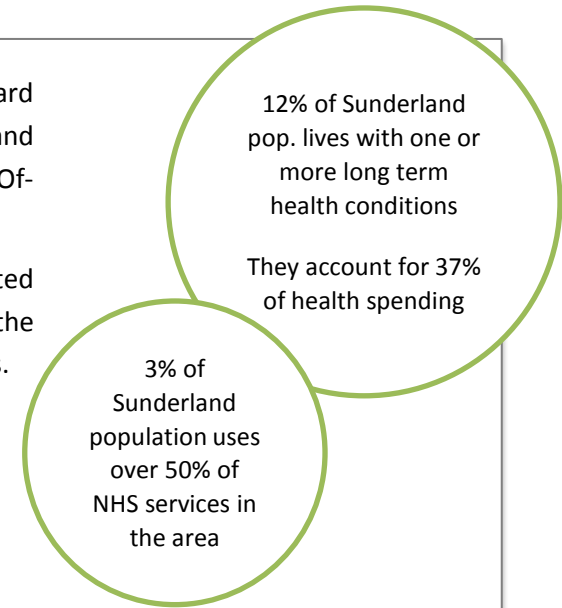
ard
and
Of-

ted
the
s.

12% of Sunderland pop. lives with one or more long term health conditions

They account for 37% of health spending

3% of Sunderland population uses over 50% of NHS services in the area